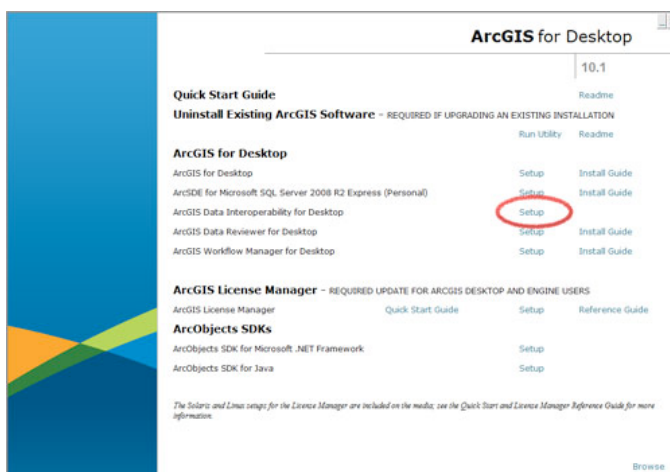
ArcGIS for Desktop

10.1

Quick Start Guide Readme

Uninstall Existing ArcGIS Software – REQUIRED IF UPGRADING AN EXISTING INSTALLATION

Run Utility Readme

ArcGIS for Desktop

ArcGIS for Desktop Setup Install Guide

ArcSDE for Microsoft SQL Server 2008 R2 Express (Personal) Setup Install Guide

ArcGIS Data Interoperability for Desktop Setup

ArcGIS Data Reviewer for Desktop Setup Install Guide

ArcGIS Workflow Manager for Desktop Setup Install Guide

ArcGIS License Manager – REQUIRED UPDATE FOR ARCGIS DESKTOP AND ENGINE USERS

ArcGIS License Manager Quick Start Guide Setup Reference Guide

ArcObjects SDKs

ArcObjects SDK for Microsoft .NET Framework Setup

ArcObjects SDK for Java Setup

The Solaris and Linux setups for the License Manager are included on the media; see the Quick Start and License Manager Reference Guide for more information.

Browse